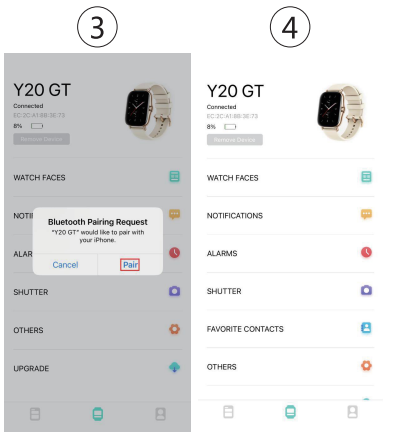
③

Y20 GT
Connected
EC:2C:A1:8B:3E:73
8%
Remove Device

WATCH FACES

NOTI

ALAR

Bluetooth Pairing Request
"Y20 GT" would like to pair with your iPhone.
Cancel
Pair

SHUTTER

OTHERS

UPGRADE

④

Y20 GT
Connected
EC:2C:A1:8B:3E:73
8%
Remove Device

WATCH FACES

NOTIFICATIONS

ALARMS

SHUTTER

FAVORITE CONTACTS

OTHERS